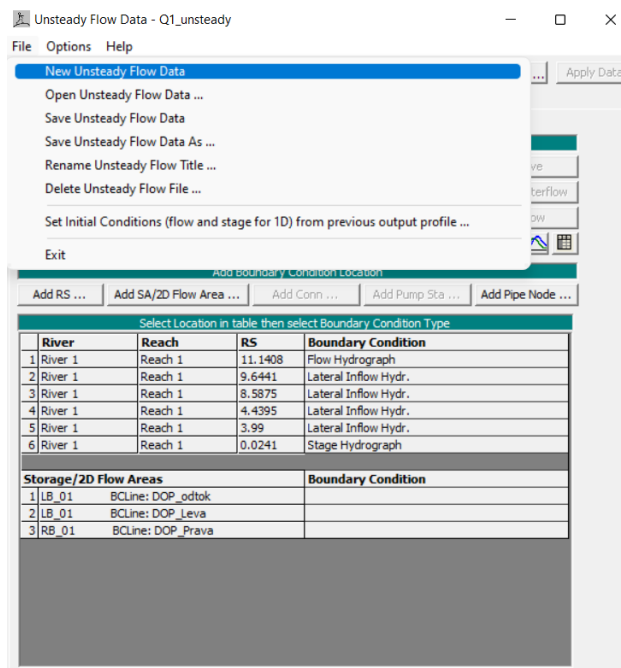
Unsteady Flow Data - Q1_unsteady

File Options Help

New Unsteady Flow Data
Open Unsteady Flow Data ...
Save Unsteady Flow Data
Save Unsteady Flow Data As ...
Rename Unsteady Flow Title ...
Delete Unsteady Flow File ...
Set Initial Conditions (flow and stage for 1D) from previous output profile ...
Exit

Apply Data

ve
terflow
ow

Add Boundary Condition Location

Add RS ... | Add SA/2D Flow Area ... | Add Conn ... | Add Pump Sta ... | Add Pipe Node ...

Select Location in table then select Boundary Condition Type

| | River | Reach | RS | Boundary Condition |
|---|---|---|---|---|
| 1 | River 1 | Reach 1 | 11.1408 | Flow Hydrograph |
| 2 | River 1 | Reach 1 | 9.6441 | Lateral Inflow Hydr. |
| 3 | River 1 | Reach 1 | 8.5875 | Lateral Inflow Hydr. |
| 4 | River 1 | Reach 1 | 4.4395 | Lateral Inflow Hydr. |
| 5 | River 1 | Reach 1 | 3.99 | Lateral Inflow Hydr. |
| 6 | River 1 | Reach 1 | 0.0241 | Stage Hydrograph |

| | Storage/2D Flow Areas | | Boundary Condition |
|---|---|---|---|
| 1 | LB_01 | BCLine: DOP_odtok | |
| 2 | LB_01 | BCLine: DOP_Leva | |
| 3 | RB_01 | BCLine: DOP_Prava | |